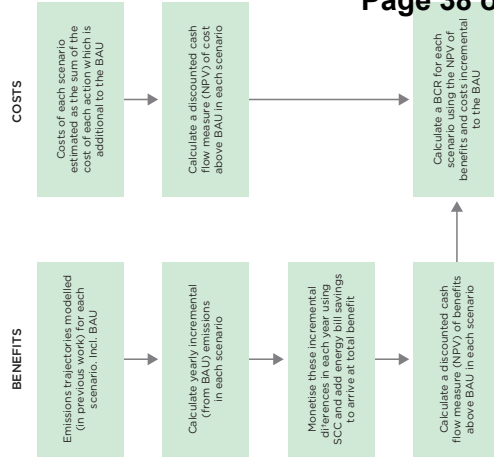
Page 38 o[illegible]

COSTS

Costs of each scenario estimated as the sum of the cost of each action which is additional to the BAU

Calculate a discounted cash flow measure (NPV) of cost above BAU in each scenario

Calculate a BCR for each scenario using the NPV of benefits and costs incremental to the BAU

BENEFITS

Emissions trajectories modelled (in previous work) for each scenario. Incl. BAU

Calculate yearly incremental (from BAU) emissions in each scenario

Monetise these incremental di ferences in each year using SCC and add energy bill savings to arrive at total benefit

Calculate a discounted cash flow measure (NPV) of benefits above BAU in each scenario